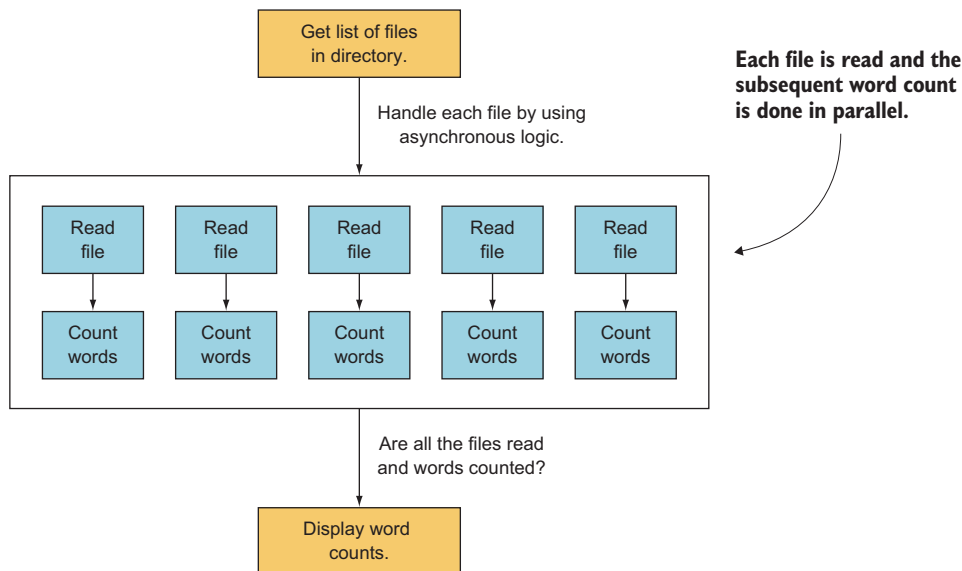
Get list of files in directory.

Handle each file by using asynchronous logic.

Each file is read and the subsequent word count is done in parallel.

Read file

Read file

Read file

Read file

Read file

Count words

Count words

Count words

Count words

Count words

Are all the files read and words counted?

Display word counts.